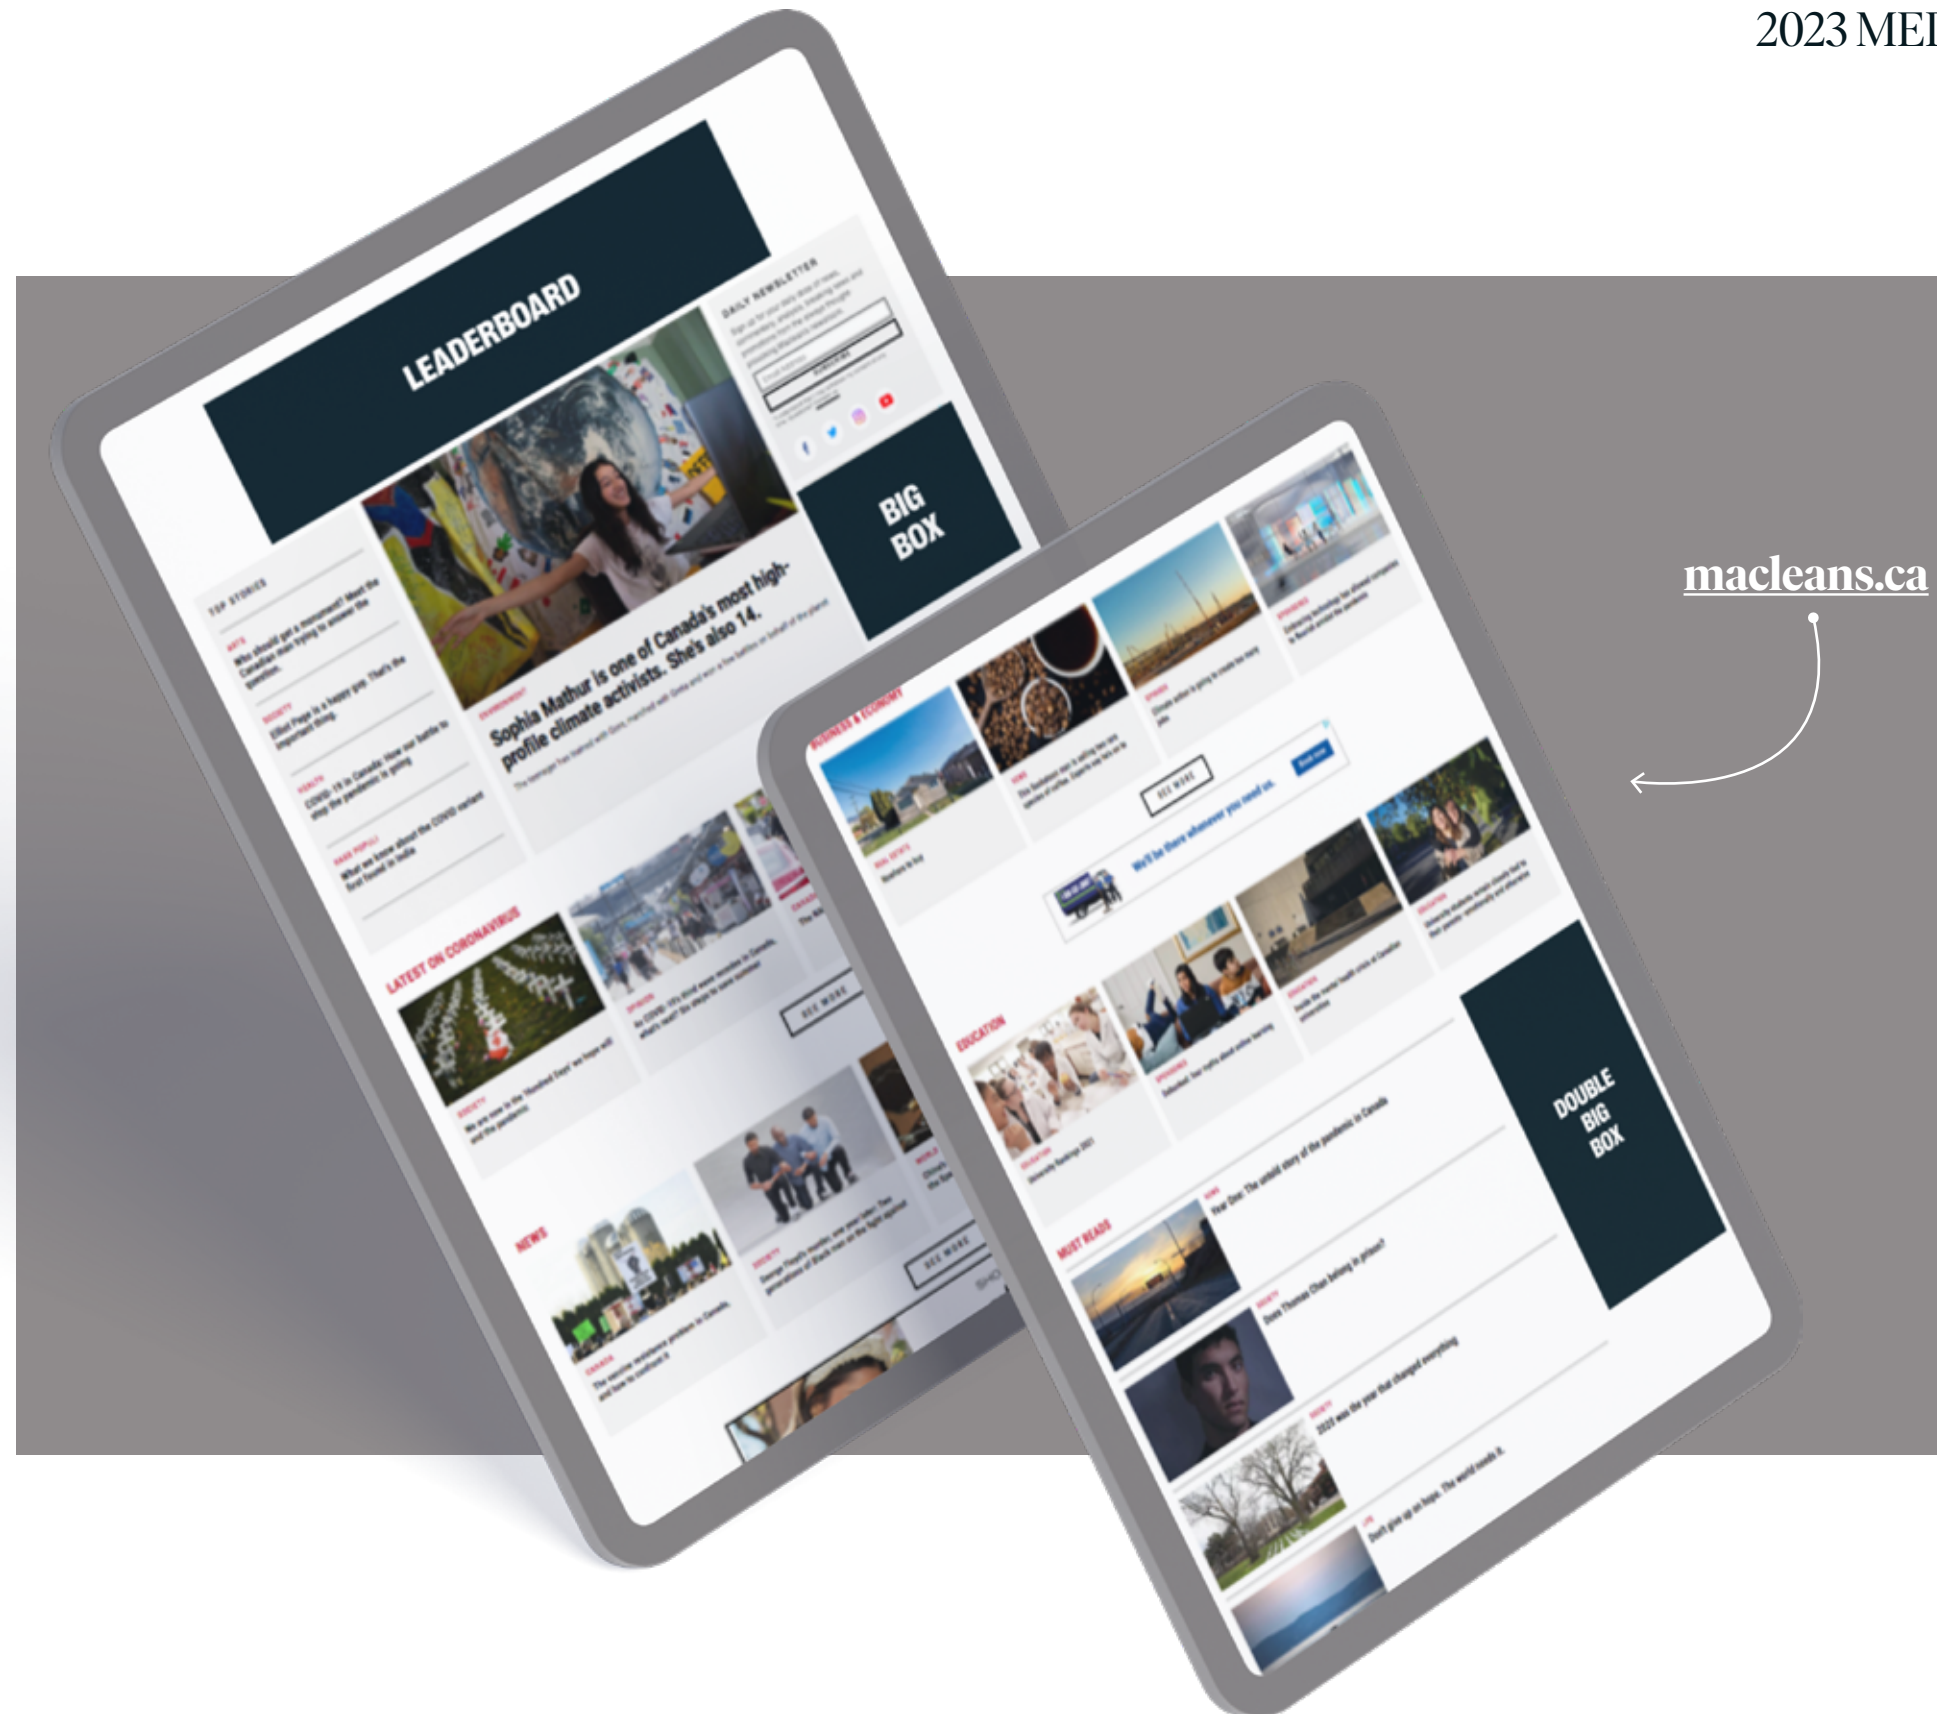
2023 MEI

macleans.ca

LEADERBOARD

DAILY NEWSLETTER

BIG BOX

TOP STORIES

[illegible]

Sophia Mathur is one of Canada's most high-profile climate activists. She's also 14.

LATEST ON CORONAVIRUS

SEE MORE

NEWS

SEE MORE

BUSINESS & ECONOMY

SEE MORE

We'll be there whenever you need us.

EDUCATION

DOUBLE BIG BOX

MUST READS